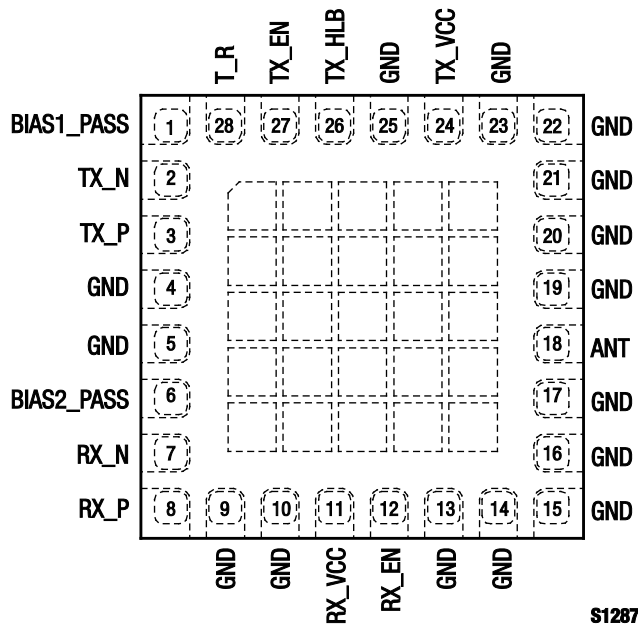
T_R
TX_EN
TX_HLB
GND
TX_VCC
GND

BIAS1_PASS 1 28 27 26 25 24 23 22 GND
TX_N 2 21 GND
TX_P 3 20 GND
GND 4 19 GND
GND 5 18 ANT
BIAS2_PASS 6 17 GND
RX_N 7 16 GND
RX_P 8 9 10 11 12 13 14 15 GND

GND
GND
RX_VCC
RX_EN
GND
GND

S1287